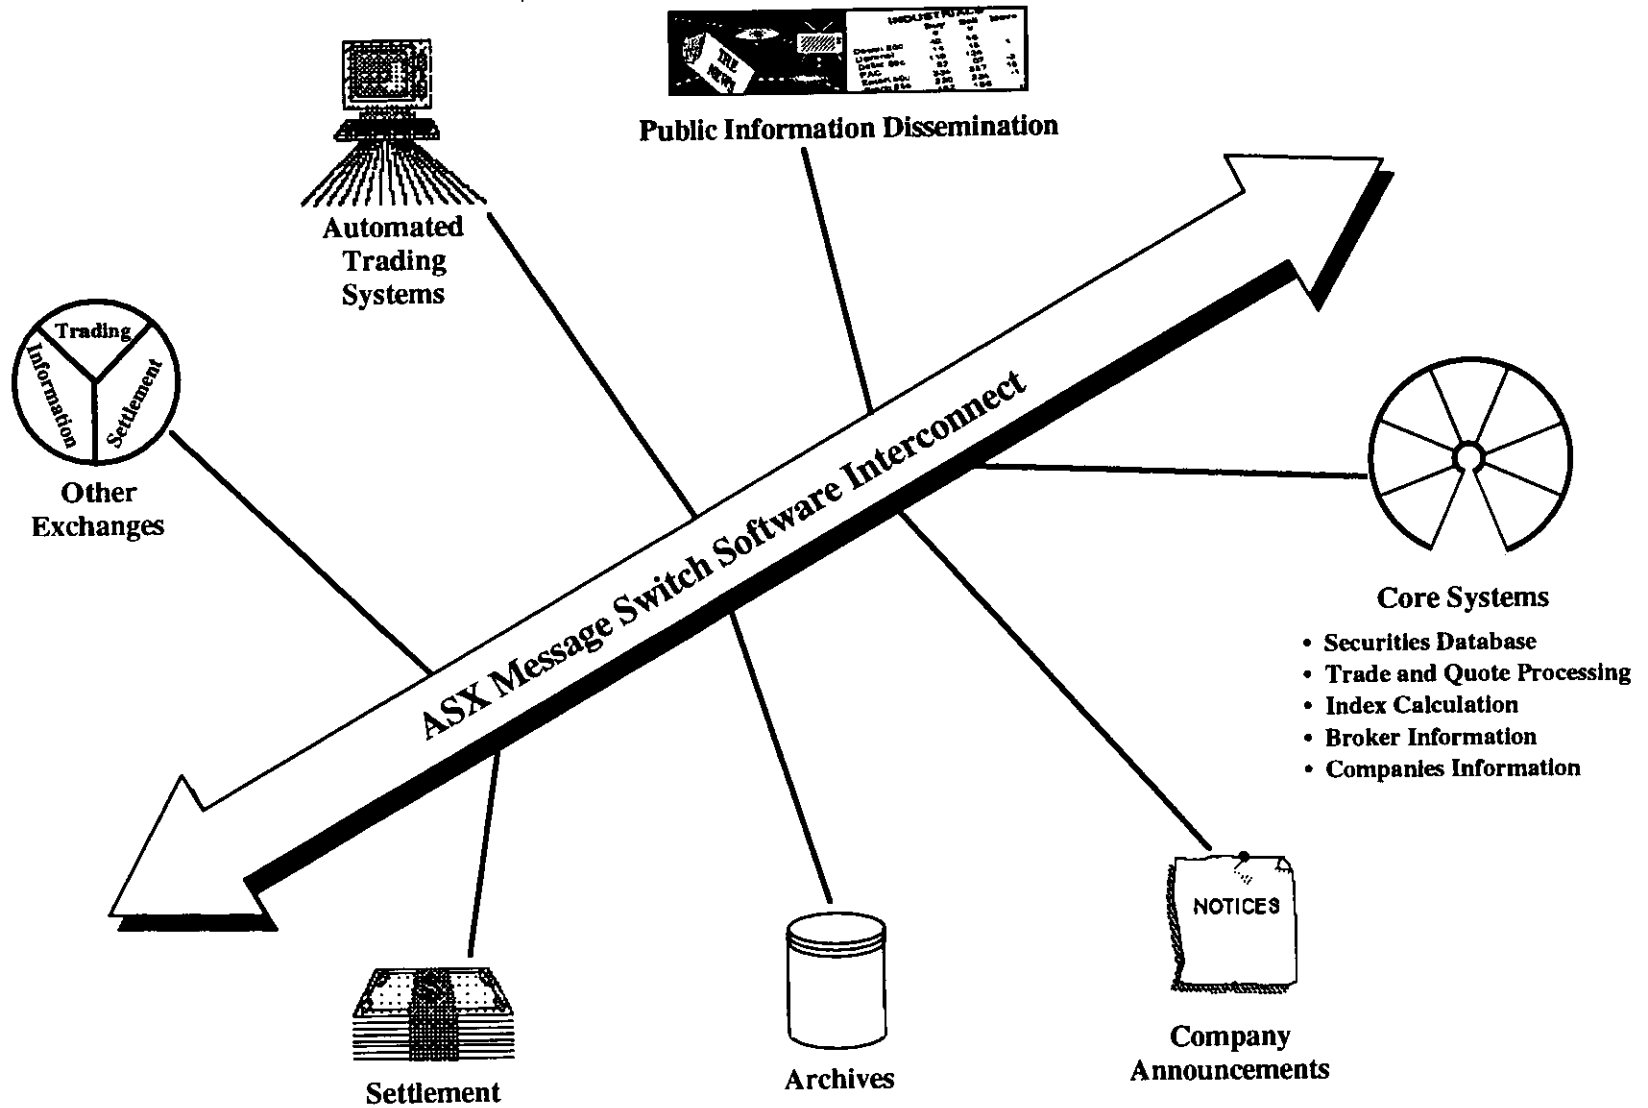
Public Information Dissemination

Automated Trading Systems

Trading
Information
Settlement

Other Exchanges

ASX Message Switch Software Interconnect

Core Systems
• Securities Database
• Trade and Quote Processing
• Index Calculation
• Broker Information
• Companies Information

NOTICES

Company Announcements

Settlement

Archives